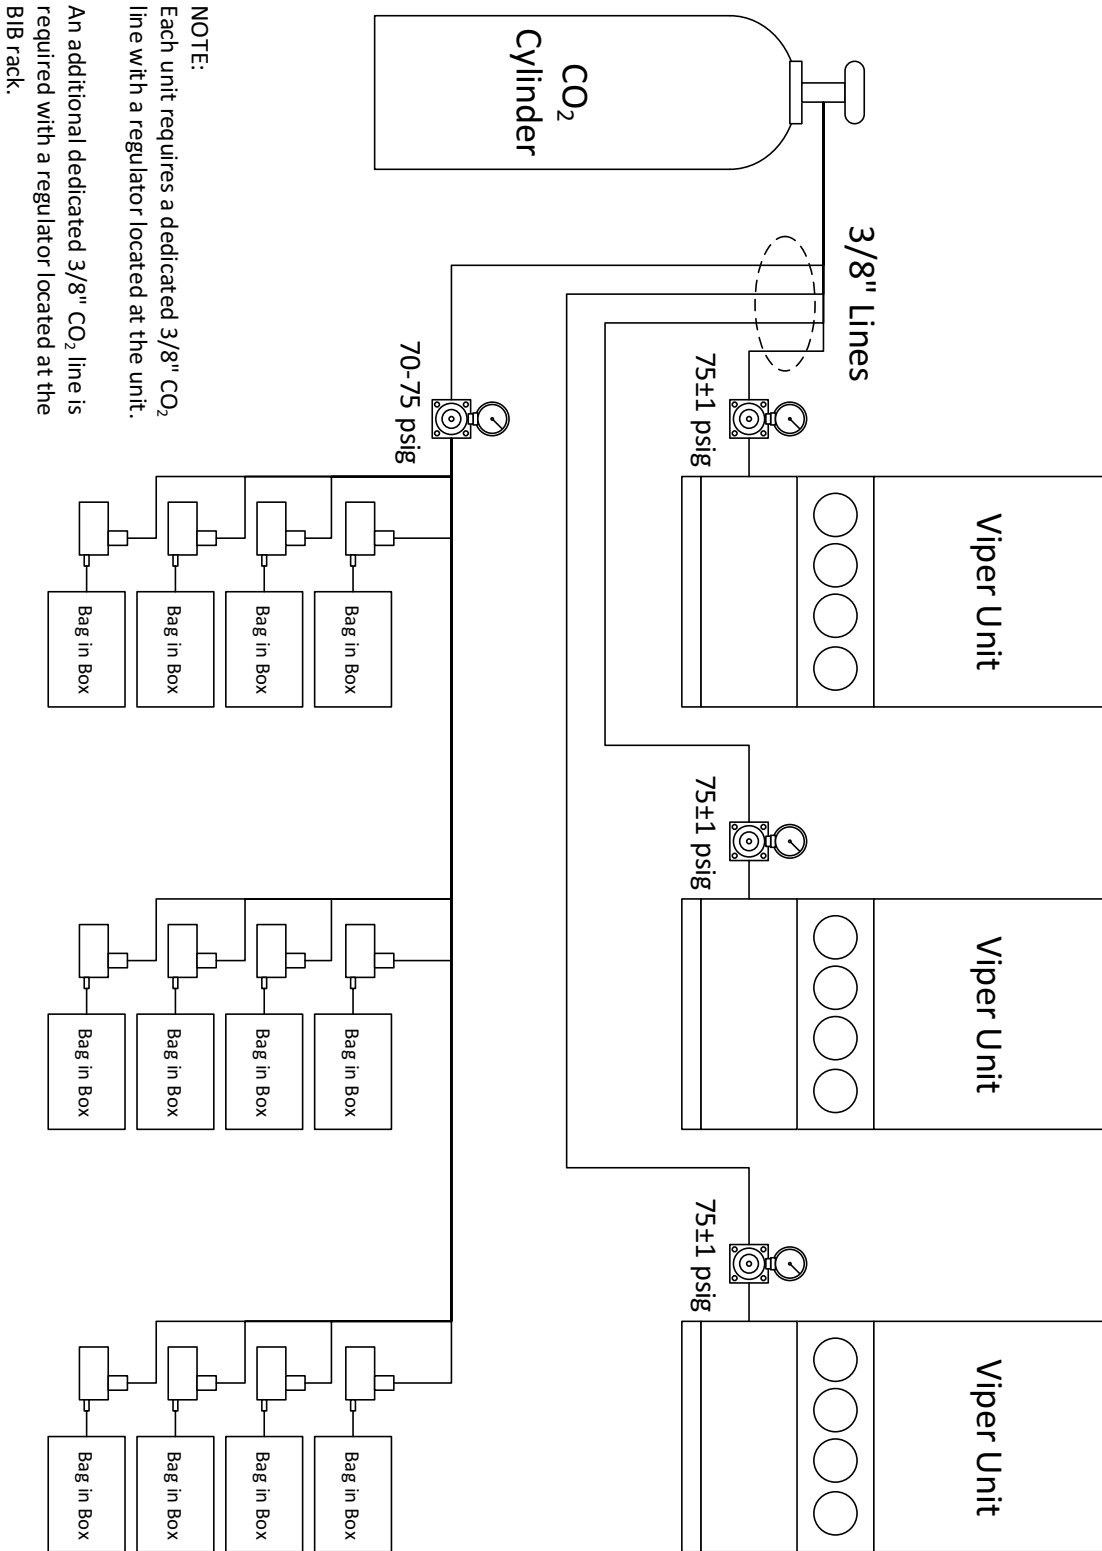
$CO_2$ Cylinder

3/8" Lines

75±1 psig

Viper Unit

75±1 psig

Viper Unit

75±1 psig

Viper Unit

70-75 psig

Bag in Box

Bag in Box

Bag in Box

Bag in Box

Bag in Box

Bag in Box

Bag in Box

Bag in Box

Bag in Box

Bag in Box

Bag in Box

Bag in Box

NOTE:
Each unit requires a dedicated 3/8" $CO_2$ line with a regulator located at the unit.

An additional dedicated 3/8" $CO_2$ line is required with a regulator located at the BIB rack.